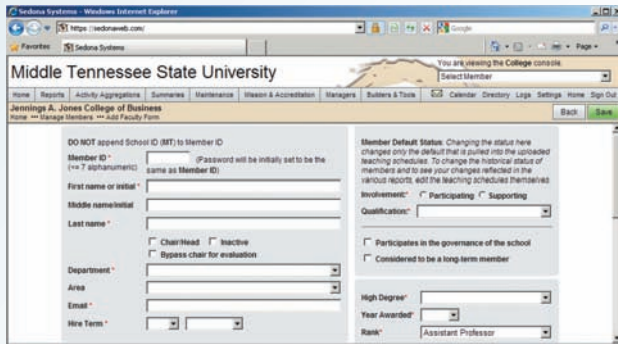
Sedona Systems - Windows Internet Explorer

https://sedonaweb.com/

Google

Favorites

Sedona Systems

Page

Middle Tennessee State University

You are viewing the College console.

Select Member

Home Reports Activity Aggregations Summaries Maintenance Mission & Accreditation Managers Builders & Tools Calendar Directory Logs Settings Home Sign Out

Jennings A. Jones College of Business
Home ••• Manage Members ••• Add Faculty Form

Back Save

DO NOT append School ID (MT) to Member ID

Member ID * (<= 7 alphanumeric) (Password will be initially set to be the same as Member ID)

First name or initial *

Middle name/initial

Last name *

Chair/Head Inactive

Bypass chair for evaluation

Department *

Area

Email *

Hire Term *

Member Default Status: Changing the status here changes only the default that is pulled into the uploaded teaching schedules. To change the historical status of members and to see your changes reflected in the various reports, edit the teaching schedules themselves.

Involvement: Participating Supporting

Qualification:

Participates in the governance of the school

Considered to be a long-term member

High Degree*

Year Awarded*

Rank* Assistant Professor